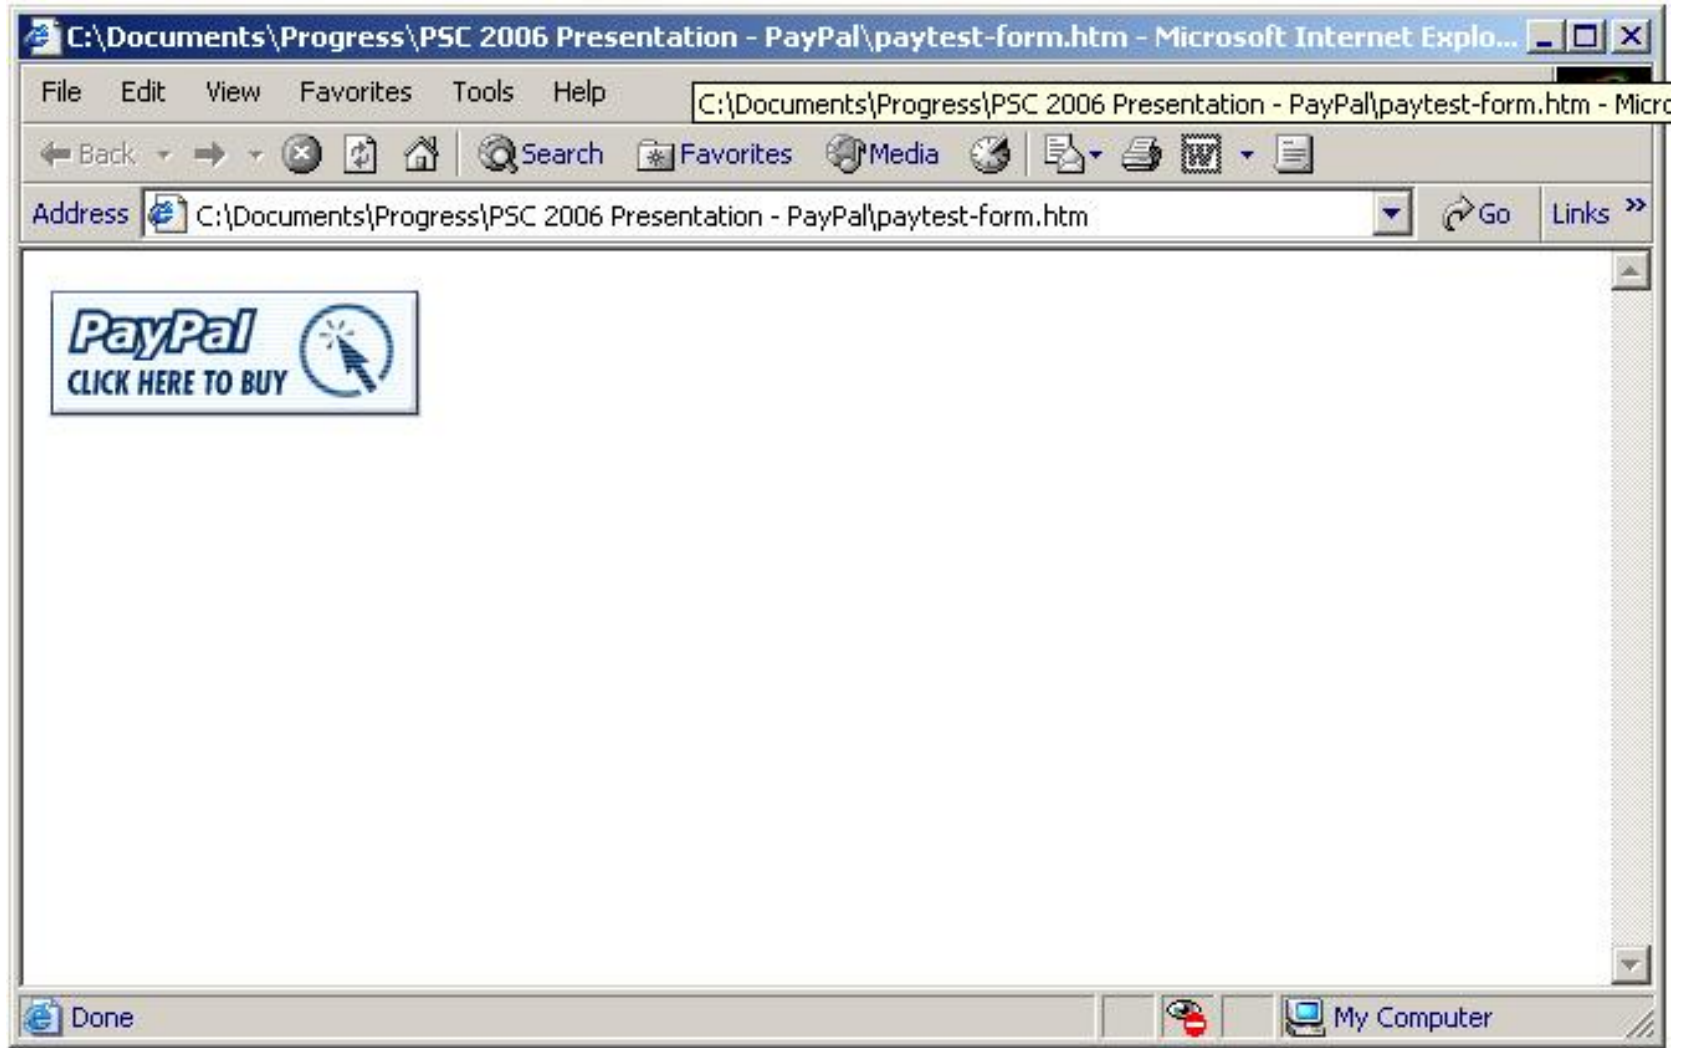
C:\Documents\Progress\PSC 2006 Presentation - PayPal\paytest-form.htm - Microsoft Internet Explo...

File Edit View Favorites Tools Help

C:\Documents\Progress\PSC 2006 Presentation - PayPal\paytest-form.htm - Micro

Back Search Favorites Media

Address C:\Documents\Progress\PSC 2006 Presentation - PayPal\paytest-form.htm Go Links »

PayPal CLICK HERE TO BUY

Done My Computer